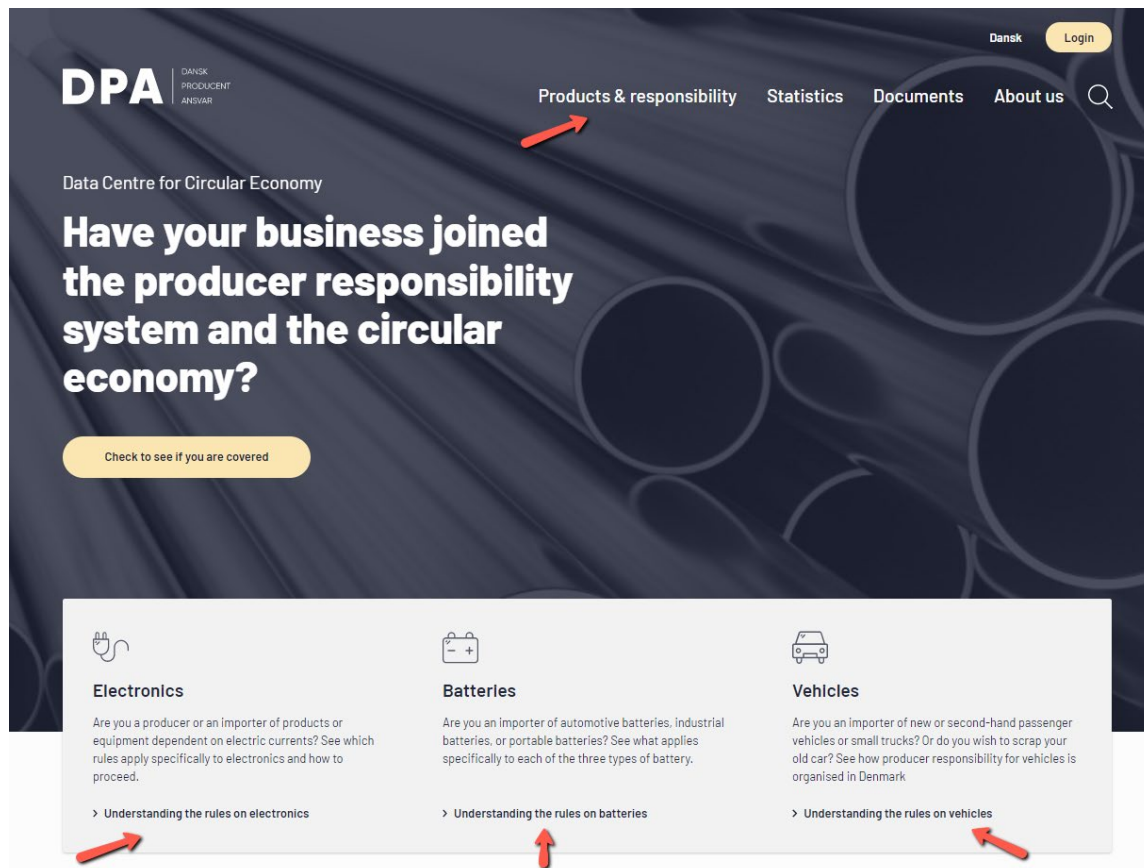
Dansk

Login

DPA

DANSK
PRODUCENT
ANSVAR

Products & responsibility

Statistics

Documents

About us

Data Centre for Circular Economy

Have your business joined the producer responsibility system and the circular economy?

Check to see if you are covered

Electronics

Are you a producer or an importer of products or equipment dependent on electric currents? See which rules apply specifically to electronics and how to proceed.

> Understanding the rules on electronics

Batteries

Are you an importer of automotive batteries, industrial batteries, or portable batteries? See what applies specifically to each of the three types of battery.

> Understanding the rules on batteries

Vehicles

Are you an importer of new or second-hand passenger vehicles or small trucks? Or do you wish to scrap your old car? See how producer responsibility for vehicles is organised in Denmark

> Understanding the rules on vehicles